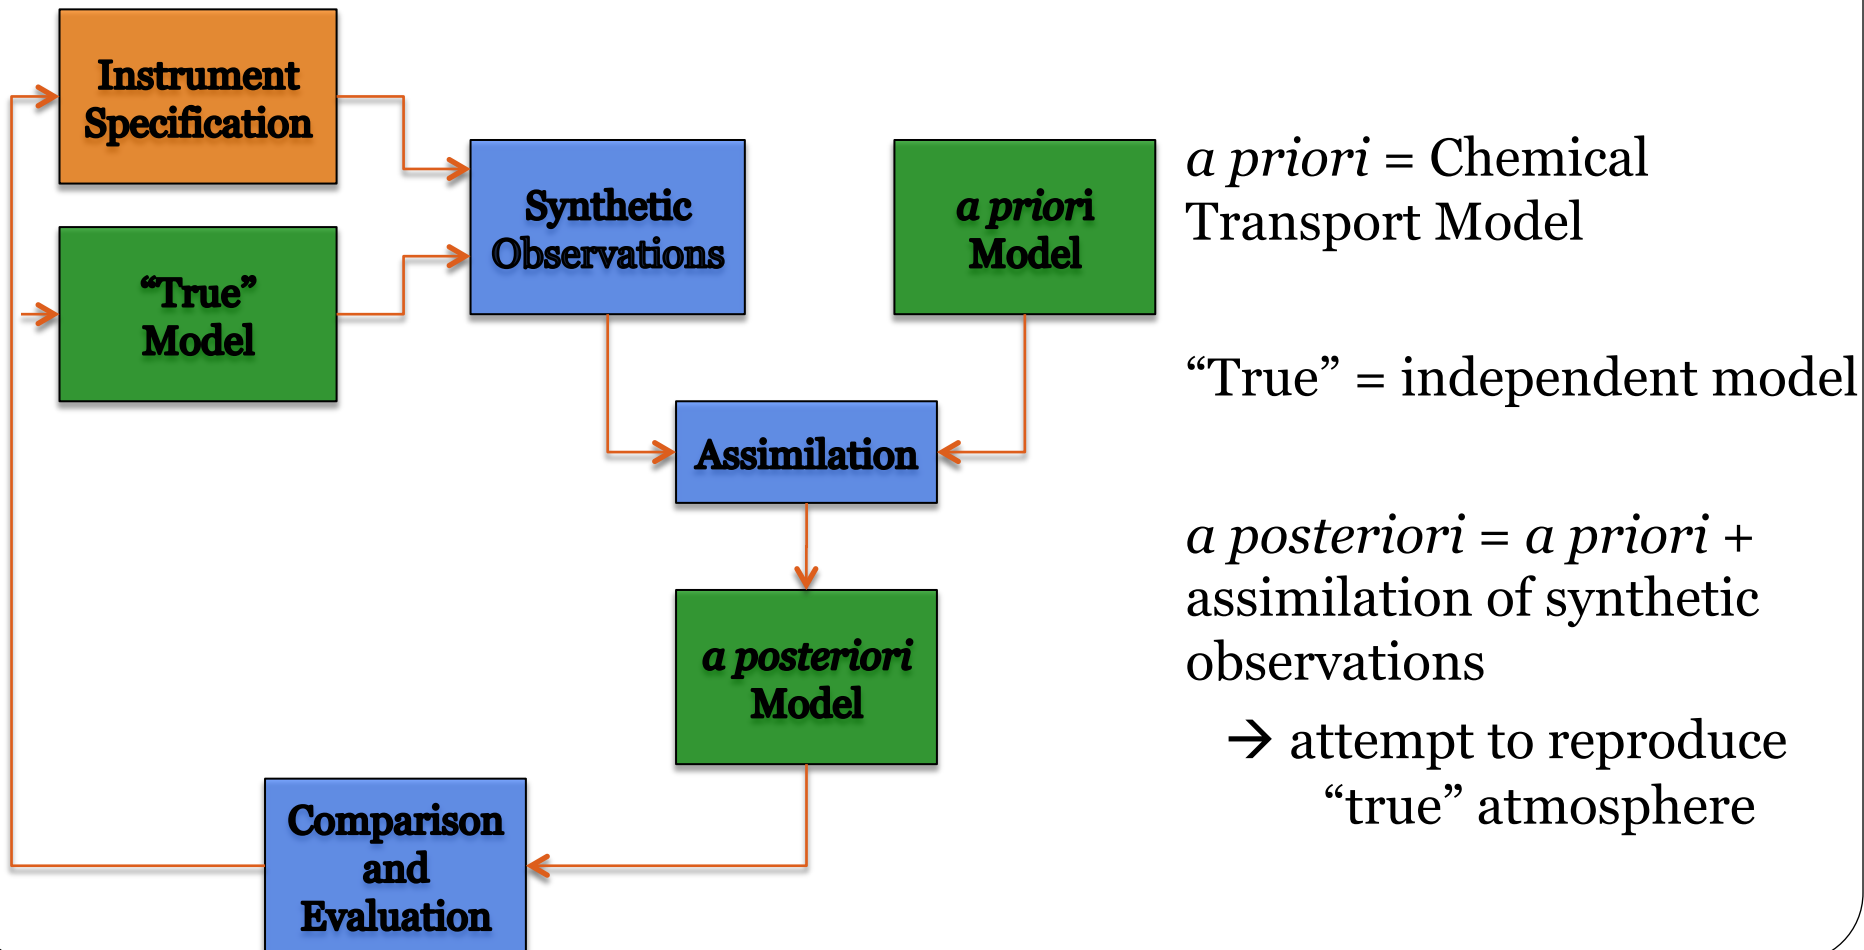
Instrument Specification

"True" Model

Synthetic Observations

a priori Model

Assimilation

a posteriori Model

Comparison and Evaluation

a priori = Chemical Transport Model

"True" = independent model

a posteriori = a priori + assimilation of synthetic observations

→ attempt to reproduce "true" atmosphere